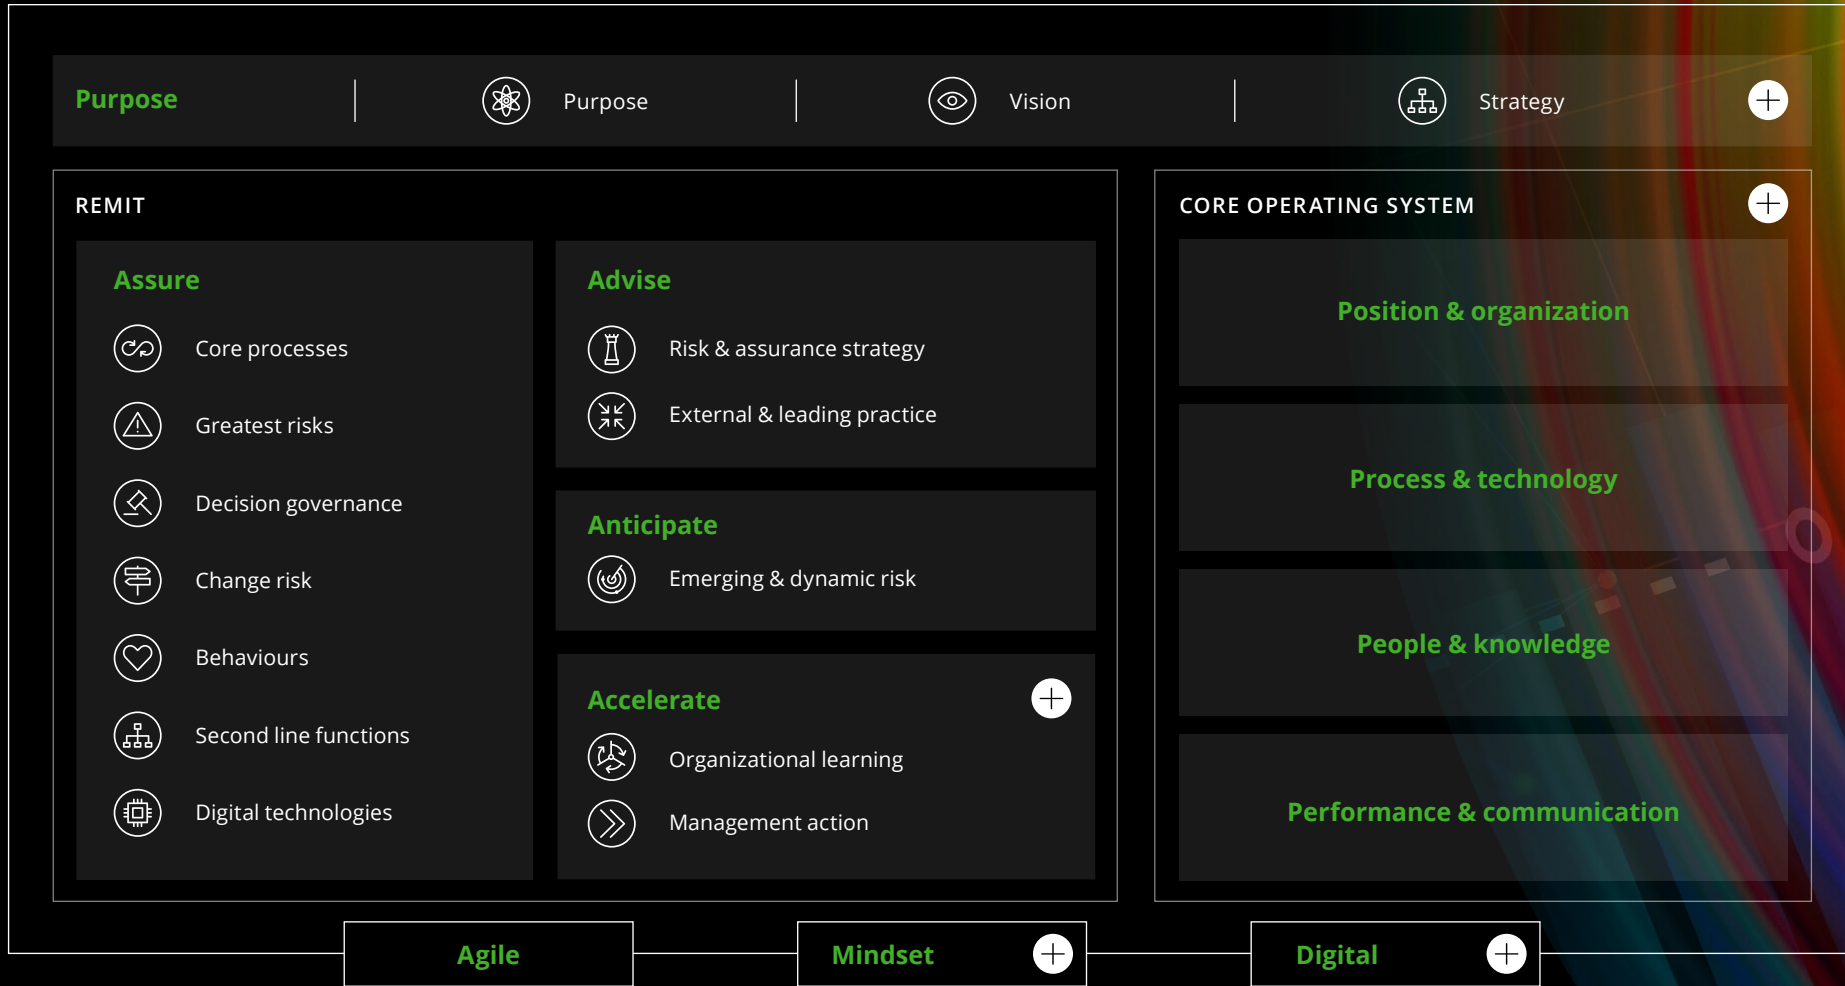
Purpose

Purpose

Vision

Strategy

REMIT

Assure

Core processes

Greatest risks

Decision governance

Change risk

Behaviours

Second line functions

Digital technologies

Advise

Risk & assurance strategy

External & leading practice

Anticipate

Emerging & dynamic risk

Accelerate

Organizational learning

Management action

CORE OPERATING SYSTEM

Position & organization

Process & technology

People & knowledge

Performance & communication

Agile

Mindset

Digital